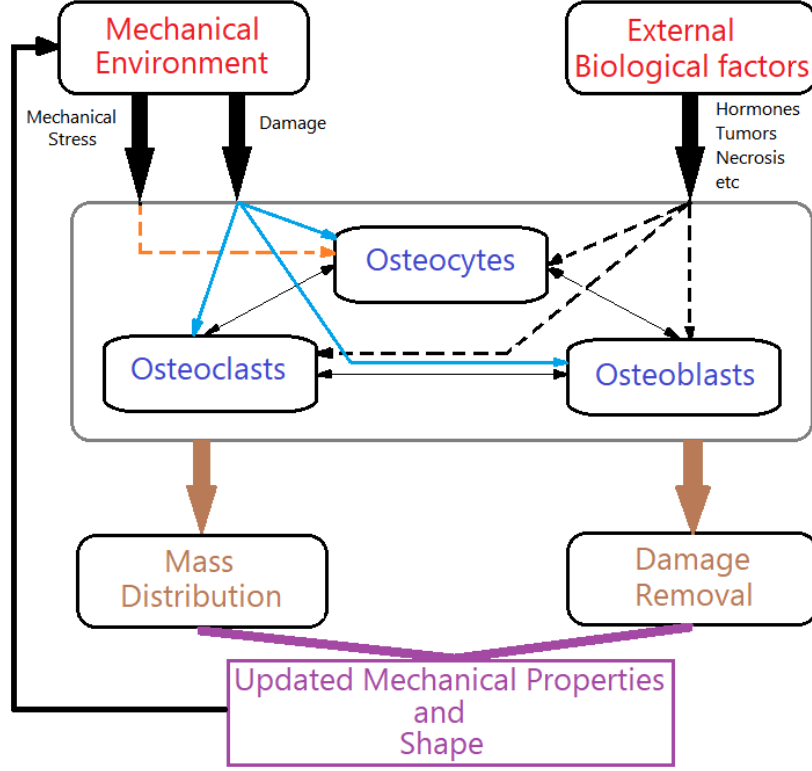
Mechanical Environment

External Biological factors

Mechanical Stress

Damage

Hormones
Tumors
Necrosis
etc

Osteocytes

Osteoclasts

Osteoblasts

Mass Distribution

Damage Removal

Updated Mechanical Properties and Shape